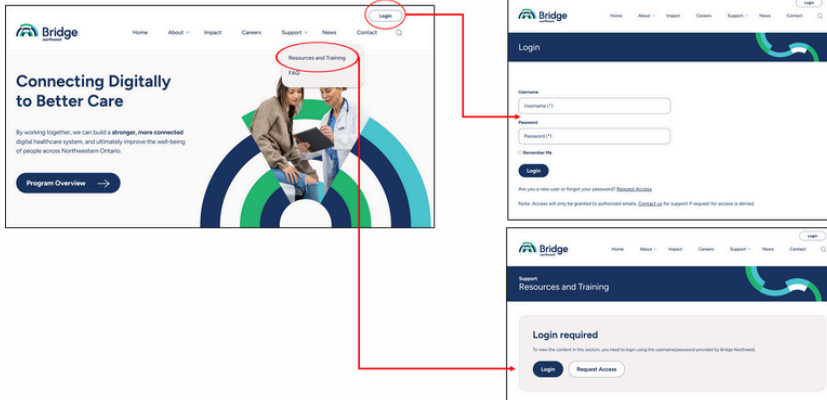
Bridge
northwest

Home About Impact Careers Support News Contact Login

Resources and Training
FAQ

Connecting Digitally to Better Care

By working together, we can build a stronger, more connected digital healthcare system, and ultimately improve the well-being of people across Northwestern Ontario.

Program Overview

Bridge
northwest

Login

Home About Impact Careers Support News Contact

Login

Username
Username (*)
Password
Password (*)
Remember Me
Login

Are you a new user or forgot your password? Request Access

Note: Access will only be granted to authorized emails. Contact us for support if request for access is denied.

Bridge
northwest

Login

Home About Impact Careers Support News Contact

Support
Resources and Training

Login required

To view the content in this section, you need to login using the username/password provided by Bridge Northwest.

Login Request Access